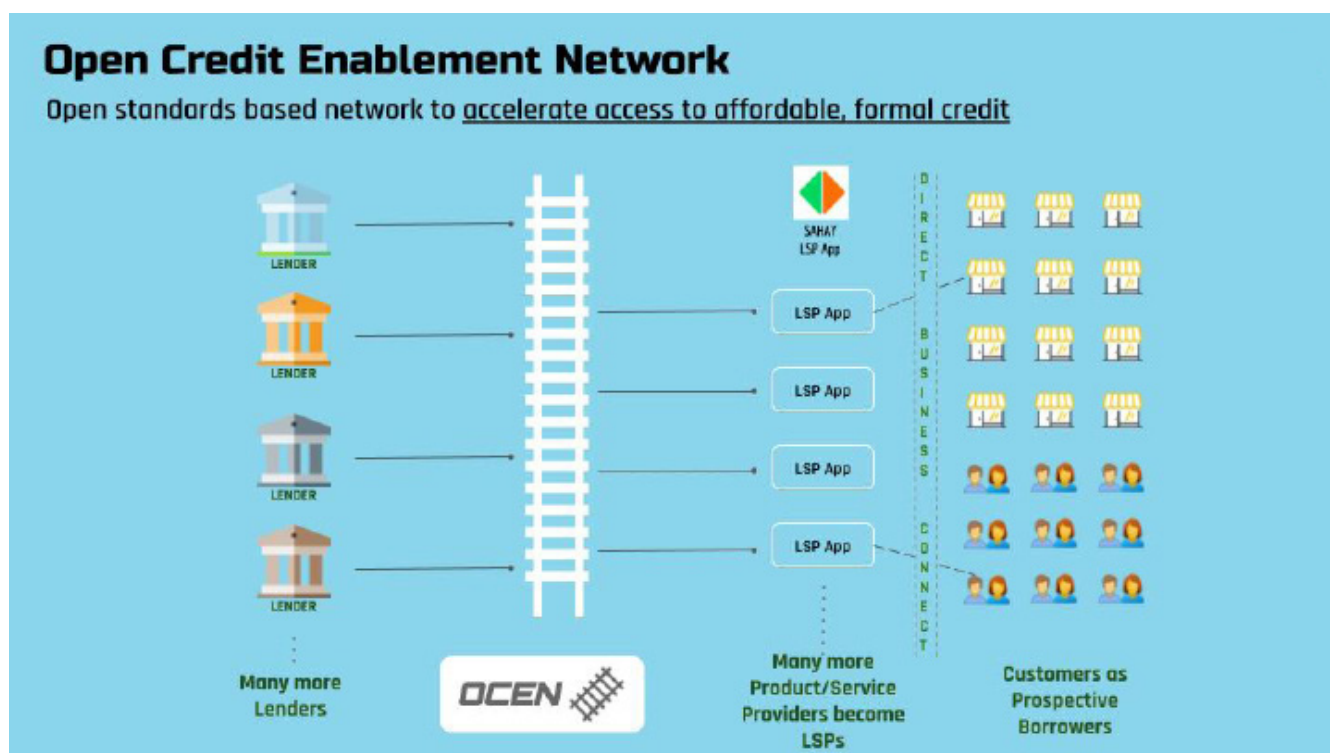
Open Credit Enablement Network

Open standards based network to accelerate access to affordable, formal credit

LENDER

LENDER

LENDER

LENDER

Many more Lenders

OCEN

SAHAY LSP App

LSP App

LSP App

LSP App

LSP App

Many more Product/Service Providers become LSPs

DIRECT BUSINESS CONNECT

Customers as Prospective Borrowers